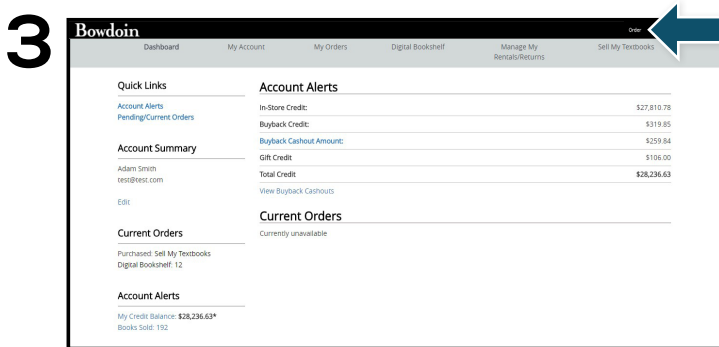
3

Bowdoin

Order

Dashboard | My Account | My Orders | Digital Bookshelf | Manage My Rentals/Returns | Sell My Textbooks

Quick Links

Account Alerts
Pending/Current Orders

Account Summary

Adam Smith
test@test.com

Edit

Current Orders

Purchased: Sell My Textbooks
Digital Bookshelf: 12

Account Alerts

My Credit Balance: $28,236.63*
Books Sold: 192

Account Alerts

| | |
|---|---|
| In-Store Credit: | $27,810.78 |
| Buyback Credit: | $319.85 |
| Buyback Cashout Amount: | $259.84 |
| Gift Credit | $106.00 |
| Total Credit | $28,236.63 |

View Buyback Cashouts

Current Orders

Currently unavailable